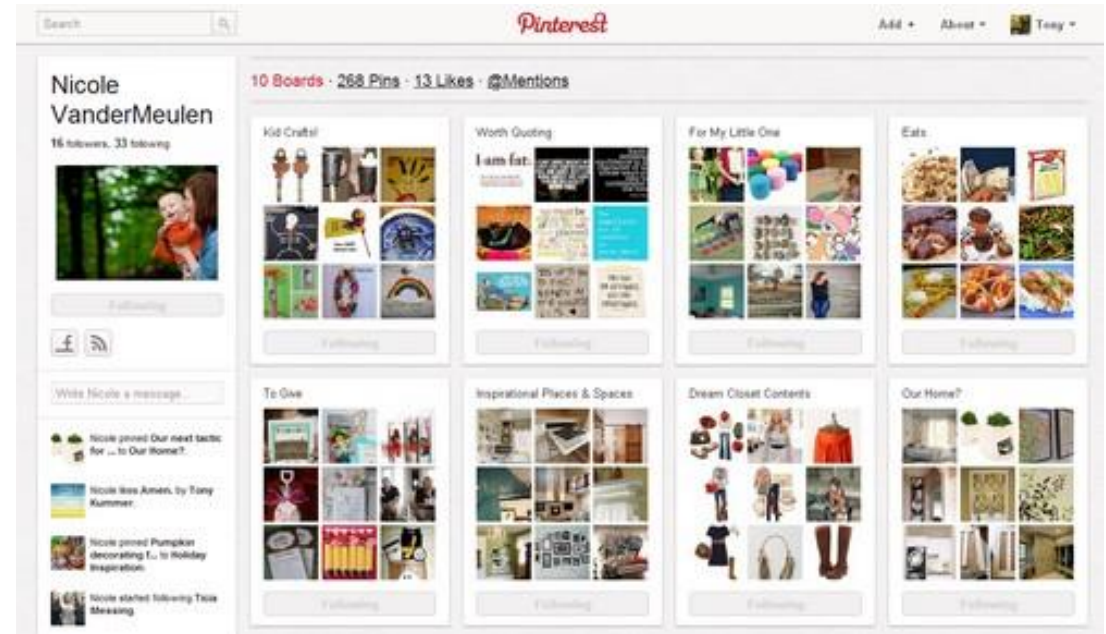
Search

Pinterest

Add ▾ About ▾ Tony ▾

Nicole VanderMeulen

16 followers, 33 following

Following

Write Nicole a message...

Nicole pinned Our next tactic for ... to Our Home?.

Nicole likes Amen. by Tony Kummer.

Nicole pinned Pumpkin decorating f... to Holiday Inspiration.

Nicole started following Tricia Messing.

10 Boards · 268 Pins · 13 Likes · @Mentions

Kid Crafts!

Following

Worth Quoting

I am fat.

Following

For My Little One

Following

Eats

Following

To Give

Following

Inspirational Places & Spaces

Following

Dream Closet Contents

Following

Our Home?

Following